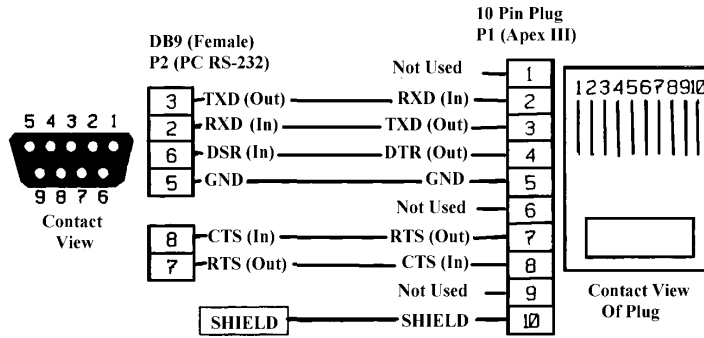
10 Pin Plug
P1 (Apex III)

DB9 (Female)
P2 (PC RS-232)

5 4 3 2 1
9 8 7 6
Contact View

| DB9 | Signal | Signal | Pin |
|---|---|---|---|
| | | Not Used | 1 |
| 3 | TXD (Out) | RXD (In) | 2 |
| 2 | RXD (In) | TXD (Out) | 3 |
| 6 | DSR (In) | DTR (Out) | 4 |
| 5 | GND | GND | 5 |
| | | Not Used | 6 |
| 8 | CTS (In) | RTS (Out) | 7 |
| 7 | RTS (Out) | CTS (In) | 8 |
| | | Not Used | 9 |
| SHIELD | | SHIELD | 10 |

12345678910

Contact View Of Plug